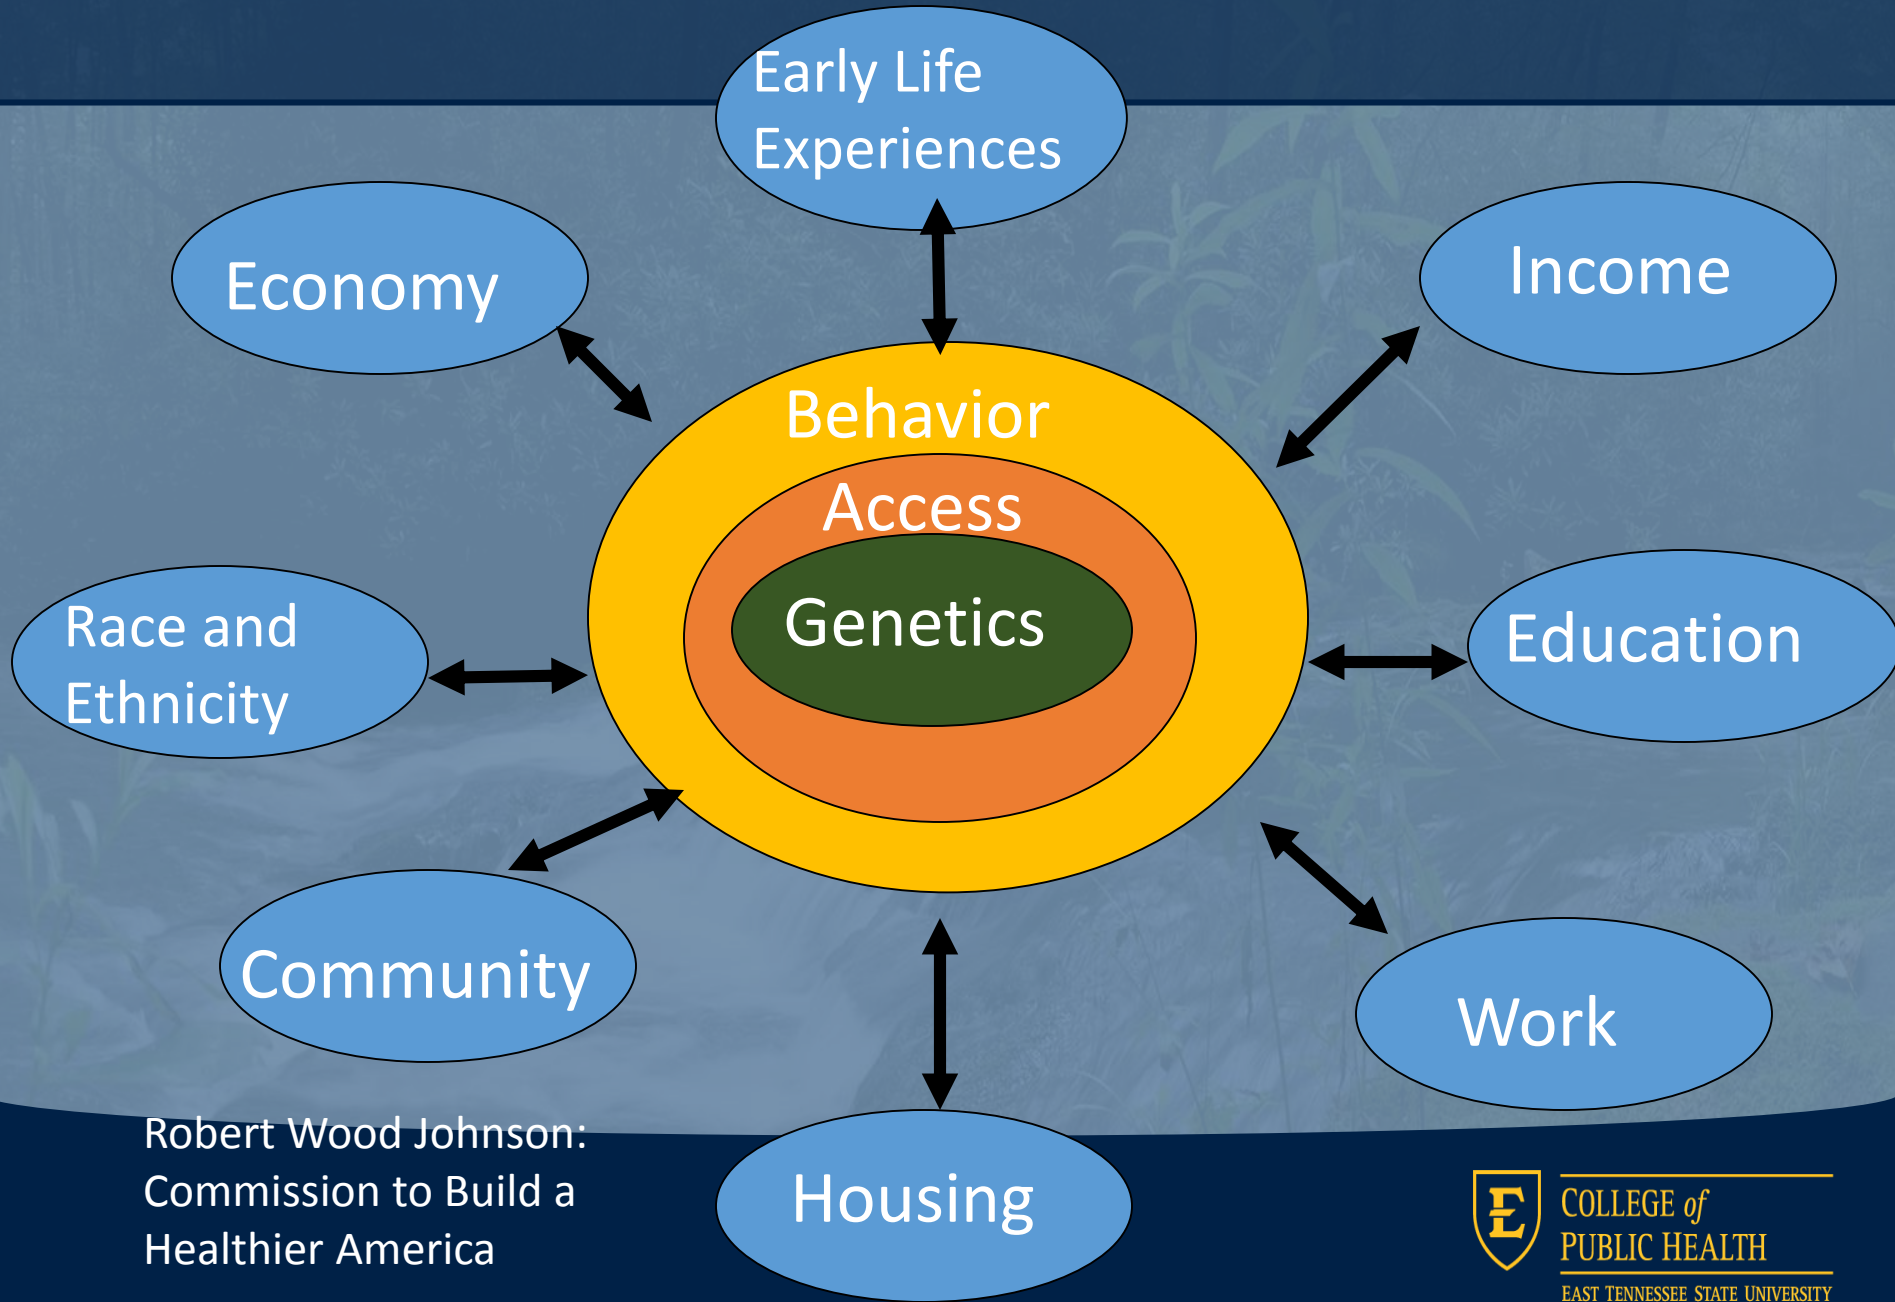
Early Life Experiences

Economy

Income

Behavior

Access

Genetics

Race and Ethnicity

Education

Community

Work

Robert Wood Johnson: Commission to Build a Healthier America

Housing

E

COLLEGE of PUBLIC HEALTH

EAST TENNESSEE STATE UNIVERSITY